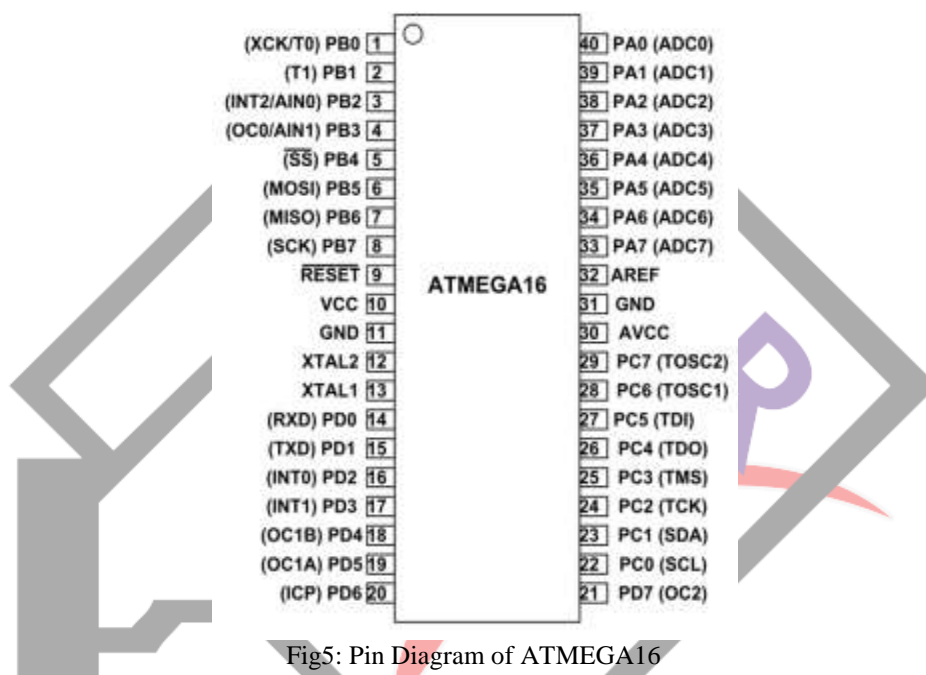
(XCK/T0) PB0 1
(T1) PB1 2
(INT2/AIN0) PB2 3
(OC0/AIN1) PB3 4
($\overline{SS}$) PB4 5
(MOSI) PB5 6
(MISO) PB6 7
(SCK) PB7 8
$\overline{RESET}$ 9
VCC 10
GND 11
XTAL2 12
XTAL1 13
(RXD) PD0 14
(TXD) PD1 15
(INT0) PD2 16
(INT1) PD3 17
(OC1B) PD4 18
(OC1A) PD5 19
(ICP) PD6 20

ATMEGA16

40 PA0 (ADC0)
39 PA1 (ADC1)
38 PA2 (ADC2)
37 PA3 (ADC3)
36 PA4 (ADC4)
35 PA5 (ADC5)
34 PA6 (ADC6)
33 PA7 (ADC7)
32 AREF
31 GND
30 AVCC
29 PC7 (TOSC2)
28 PC6 (TOSC1)
27 PC5 (TDI)
26 PC4 (TDO)
25 PC3 (TMS)
24 PC2 (TCK)
23 PC1 (SDA)
22 PC0 (SCL)
21 PD7 (OC2)

Fig5: Pin Diagram of ATMEGA16